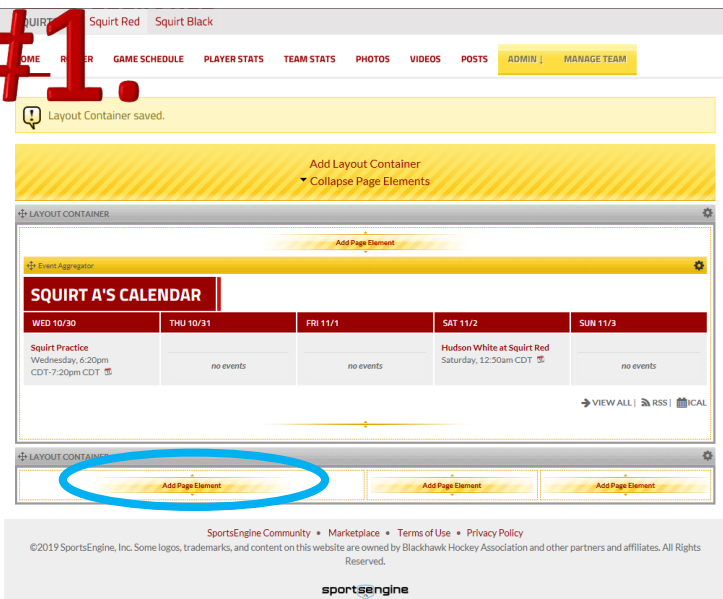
#1.

SQUIRT A Squirt Red Squirt Black

HOME ROSTER GAME SCHEDULE PLAYER STATS TEAM STATS PHOTOS VIDEOS POSTS ADMIN ↓ MANAGE TEAM

Layout Container saved.

Add Layout Container
Collapse Page Elements

LAYOUT CONTAINER

Add Page Element

Event Aggregator

SQUIRT A'S CALENDAR

| WED 10/30 | THU 10/31 | FRI 11/1 | SAT 11/2 | SUN 11/3 |
|---|---|---|---|---|
| Squirt Practice Wednesday, 6:20pm CDT-7:20pm CDT | no events | no events | Hudson White at Squirt Red Saturday, 12:50am CDT | no events |

VIEW ALL | RSS | ICAL

LAYOUT CONTAINER

Add Page Element Add Page Element Add Page Element

SportsEngine Community • Marketplace • Terms of Use • Privacy Policy
©2019 SportsEngine, Inc. Some logos, trademarks, and content on this website are owned by Blackhawk Hockey Association and other partners and affiliates. All Rights Reserved.

sportsengine